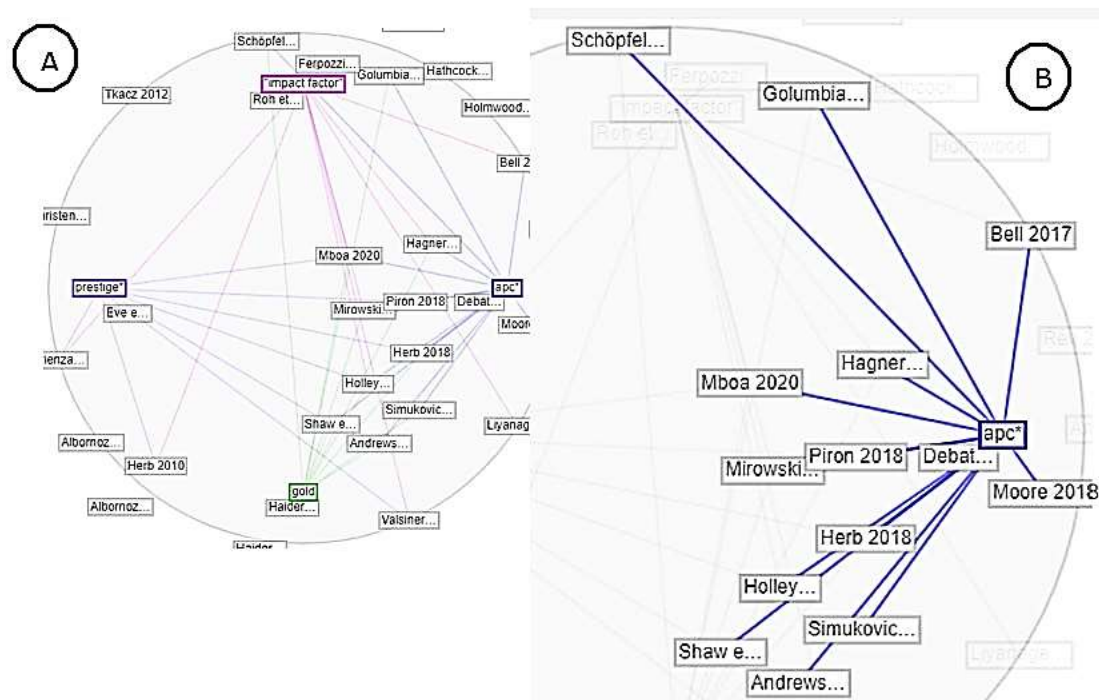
A

Schöpfel...
Ferpozzi...
impact factor
Golumbia...
Hathcock...
Tkacz 2012
Roh et...
Holmwood...
Bell 2
risten...
Hagner...
Mboa 2020
prestige*
apc*
Eve e...
Piron 2018
Debat...
Mirowski...
Moore
ienza...
Herb 2018
Holley...
Simukovic...
Shaw e...
Liyanag
Andrews...
Albornoz...
Herb 2010
gold
Haider...
Albornoz...
Valsiner...
Haider...

B

Schöpfel...
Ferpozzi
impact factor
Golumbia...
Hathcock...
Roh et...
Holmwood...
Bell 2017
Hagner...
Mboa 2020
apc*
Piron 2018
Debat...
Mirowski...
Moore 2018
Herb 2018
Holley...
Simukovic...
Shaw e...
Liyanage...
Andrews...